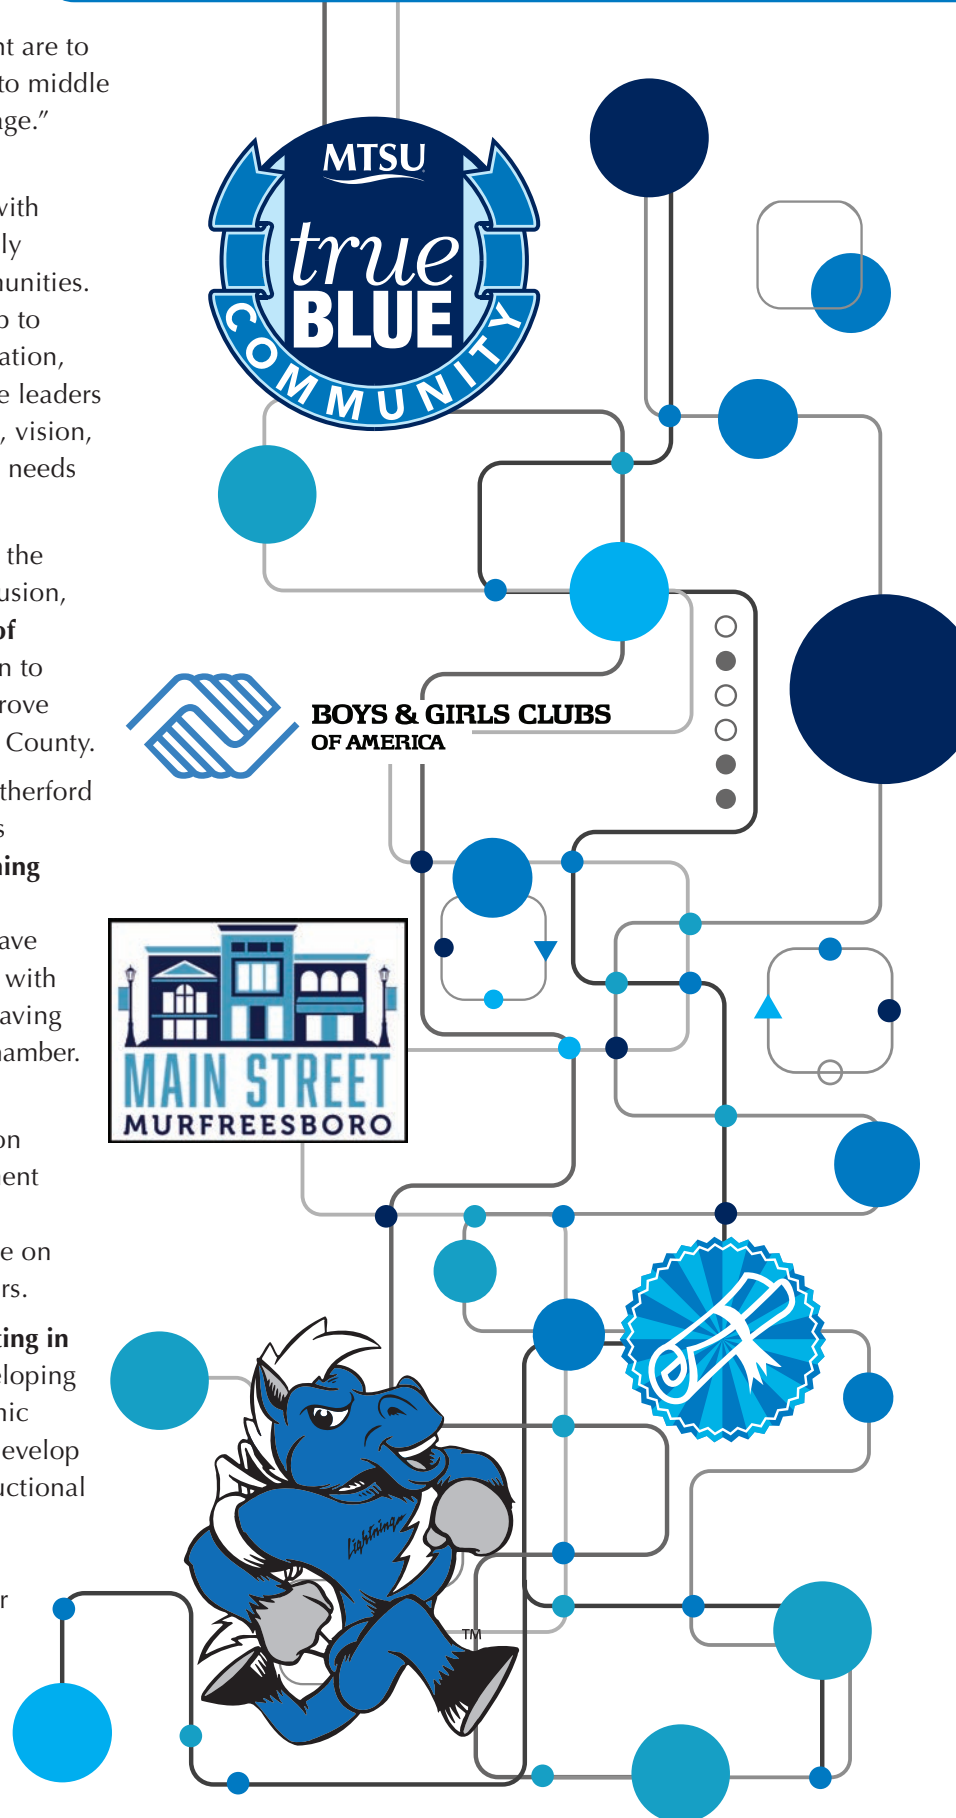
nt are to
to middle
ge."

with
ly
unities.
to
ation,
e leaders
, vision,
needs

the
usion,
of
n to
rove
County.
therford
s
ing

ave
with
aving
amber.

on
ent

e on
rs.

ing in
loping
nic
evelop
uctional

r

MTSU
true
BLUE
COMMUNITY

BOYS & GIRLS CLUBS
OF AMERICA

MAIN STREET
MURFREESBORO

Lightning
TM